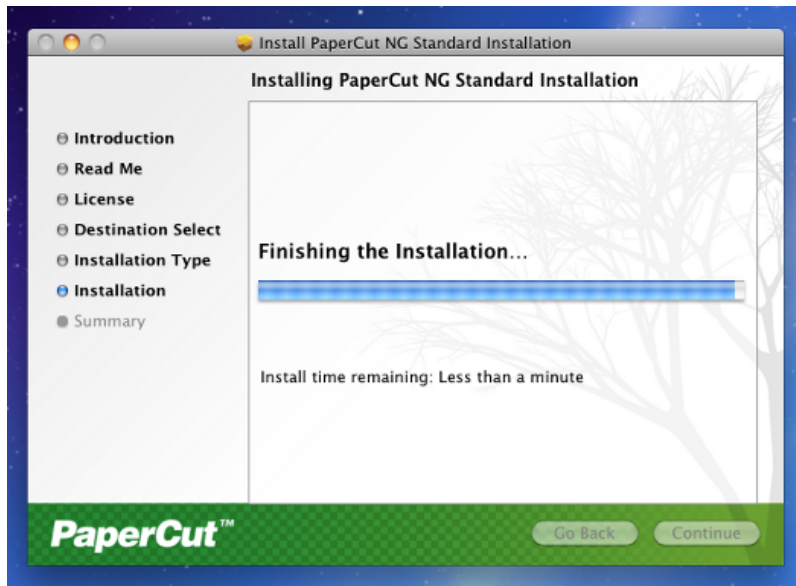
Install PaperCut NG Standard Installation

Installing PaperCut NG Standard Installation

Introduction
Read Me
License
Destination Select
Installation Type
Installation
Summary

Finishing the Installation…

Install time remaining: Less than a minute

PaperCut™

Go Back
Continue